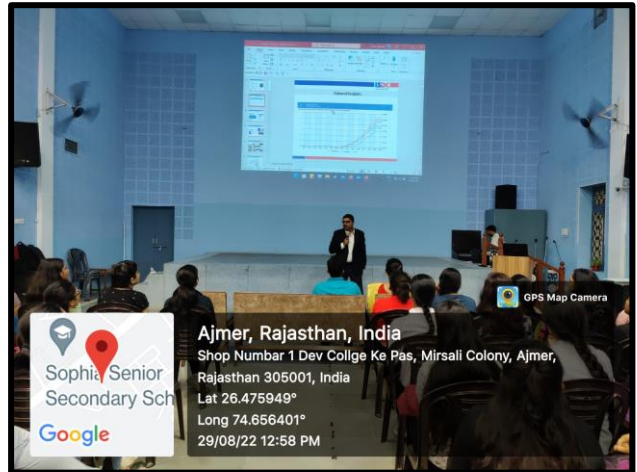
GPS Map Camera

Ajmer, Rajasthan, India
Shop Numbar 1 Dev Collge Ke Pas, Mirsali Colony, Ajmer, Rajasthan 305001, India
Lat 26.475949°
Long 74.656401°
29/08/22 12:58 PM

Sophia Senior Secondary Sch

Google